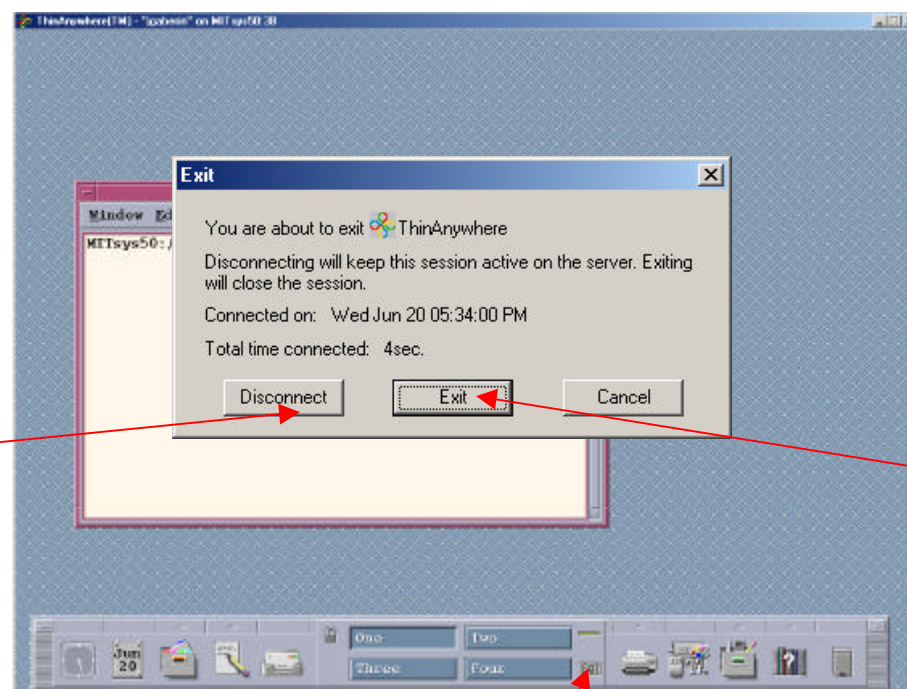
ThinAnywhere(TM) - "jgabesin" on MITsys50:38

Window Ed

MITsys50:/

Exit

You are about to exit ThinAnywhere

Disconnecting will keep this session active on the server. Exiting will close the session.

Connected on: Wed Jun 20 05:34:00 PM

Total time connected: 4sec.

Disconnect
Exit
Cancel

Jun 20

One
Two
Three
Four

EXIT